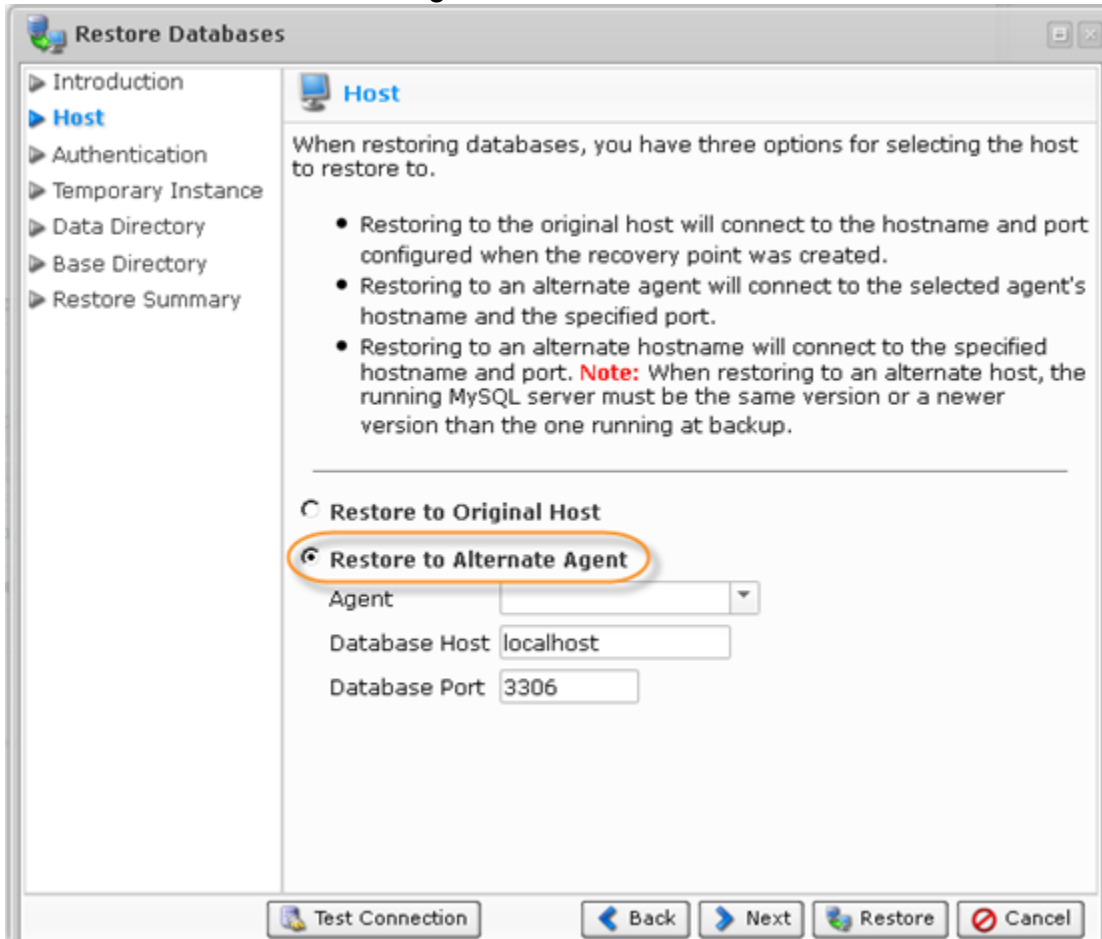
Restore Databases

Introduction
Host
Authentication
Temporary Instance
Data Directory
Base Directory
Restore Summary

Host

When restoring databases, you have three options for selecting the host to restore to.

- Restoring to the original host will connect to the hostname and port configured when the recovery point was created.
- Restoring to an alternate agent will connect to the selected agent's hostname and the specified port.
- Restoring to an alternate hostname will connect to the specified hostname and port. Note: When restoring to an alternate host, the running MySQL server must be the same version or a newer version than the one running at backup.

Restore to Original Host
Restore to Alternate Agent
Agent
Database Host localhost
Database Port 3306

Test Connection
Back
Next
Restore
Cancel